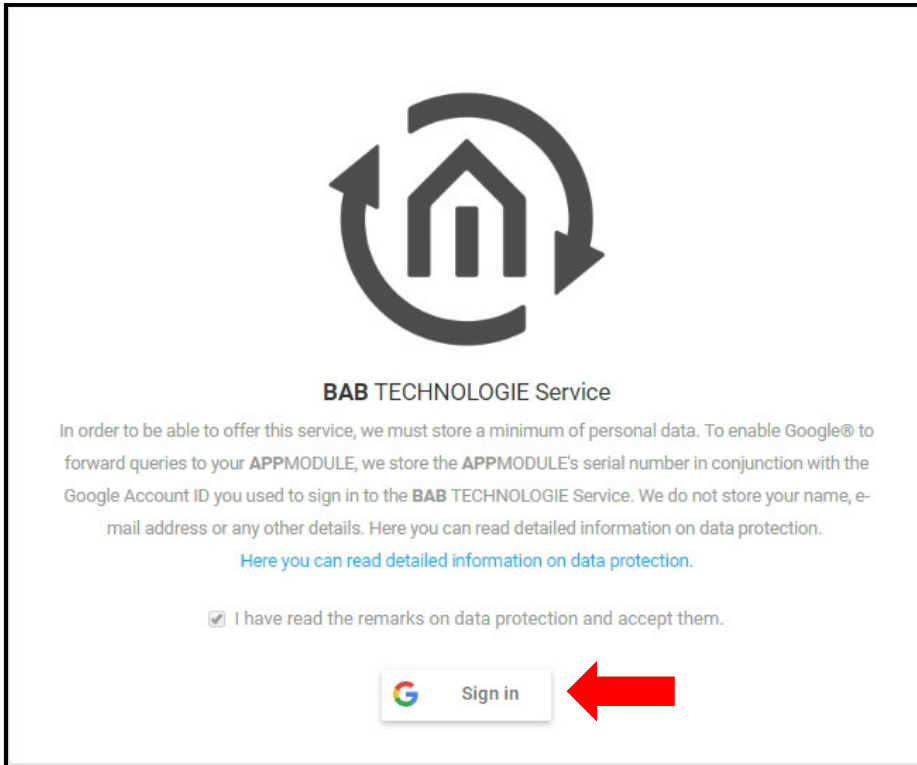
**BAB** TECHNOLOGIE Service

In order to be able to offer this service, we must store a minimum of personal data. To enable Google® to forward queries to your **APP**MODULE, we store the **APP**MODULE's serial number in conjunction with the Google Account ID you used to sign in to the **BAB** TECHNOLOGIE Service. We do not store your name, e-mail address or any other details. Here you can read detailed information on data protection.

Here you can read detailed information on data protection.

I have read the remarks on data protection and accept them.

G Sign in